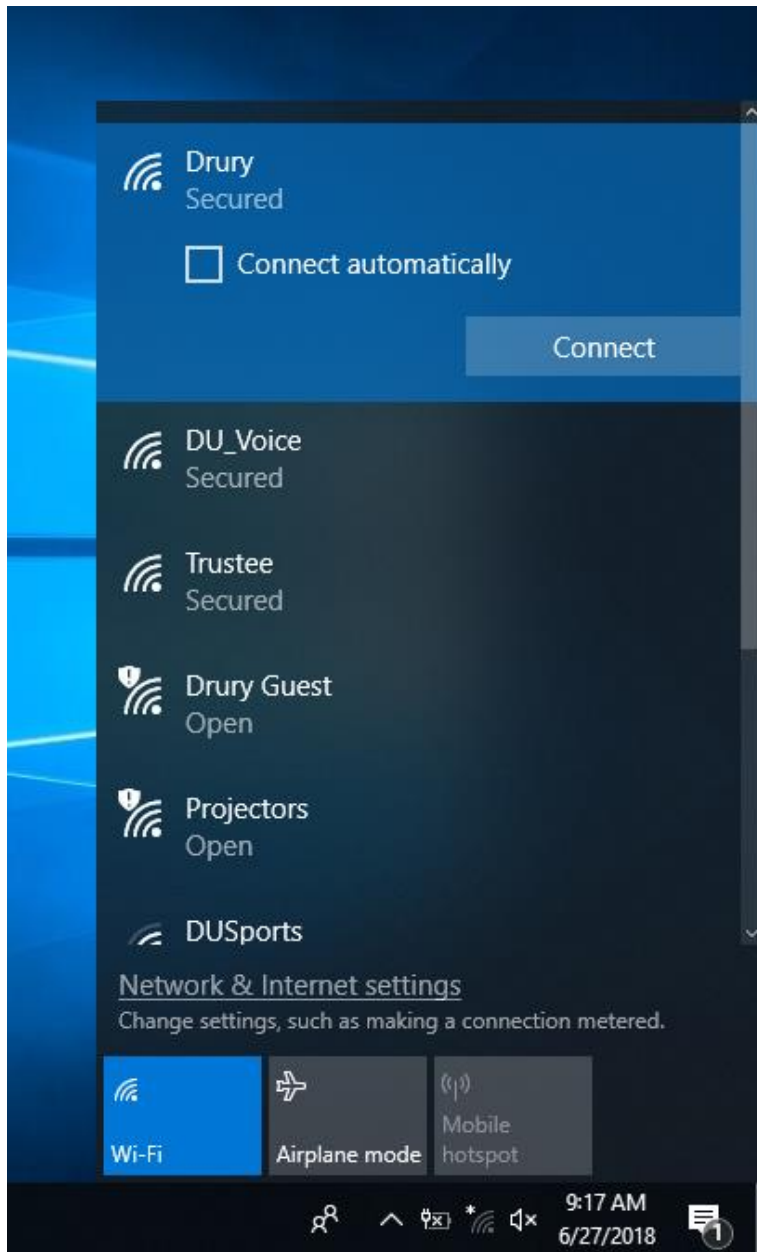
Drury
Secured

Connect automatically

Connect

DU_Voice
Secured

Trustee
Secured

Drury Guest
Open

Projectors
Open

DUSports

Network & Internet settings
Change settings, such as making a connection metered.

Wi-Fi

Airplane mode

Mobile hotspot

9:17 AM
6/27/2018

1